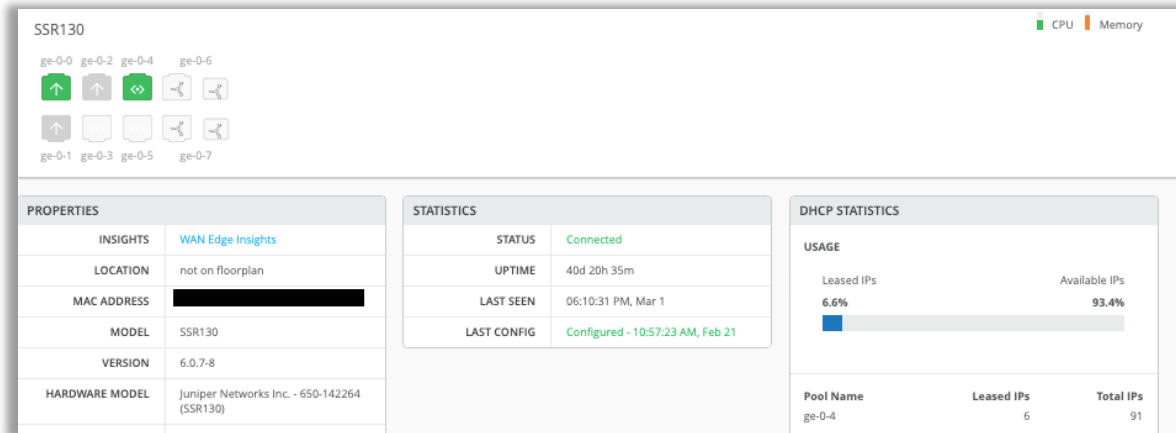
SSR130

CPU Memory

ge-0-0 ge-0-2 ge-0-4 ge-0-6

ge-0-1 ge-0-3 ge-0-5 ge-0-7

PROPERTIES

| | |
|---|---|
| INSIGHTS | WAN Edge Insights |
| LOCATION | not on floorplan |
| MAC ADDRESS | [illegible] |
| MODEL | SSR130 |
| VERSION | 6.0.7-8 |
| HARDWARE MODEL | Juniper Networks Inc. - 650-142264 (SSR130) |

STATISTICS

| | |
|---|---|
| STATUS | Connected |
| UPTIME | 40d 20h 35m |
| LAST SEEN | 06:10:31 PM, Mar 1 |
| LAST CONFIG | Configured - 10:57:23 AM, Feb 21 |

DHCP STATISTICS

USAGE

Leased IPs Available IPs
6.6% 93.4%

| Pool Name | Leased IPs | Total IPs |
|---|---|---|
| ge-0-4 | 6 | 91 |